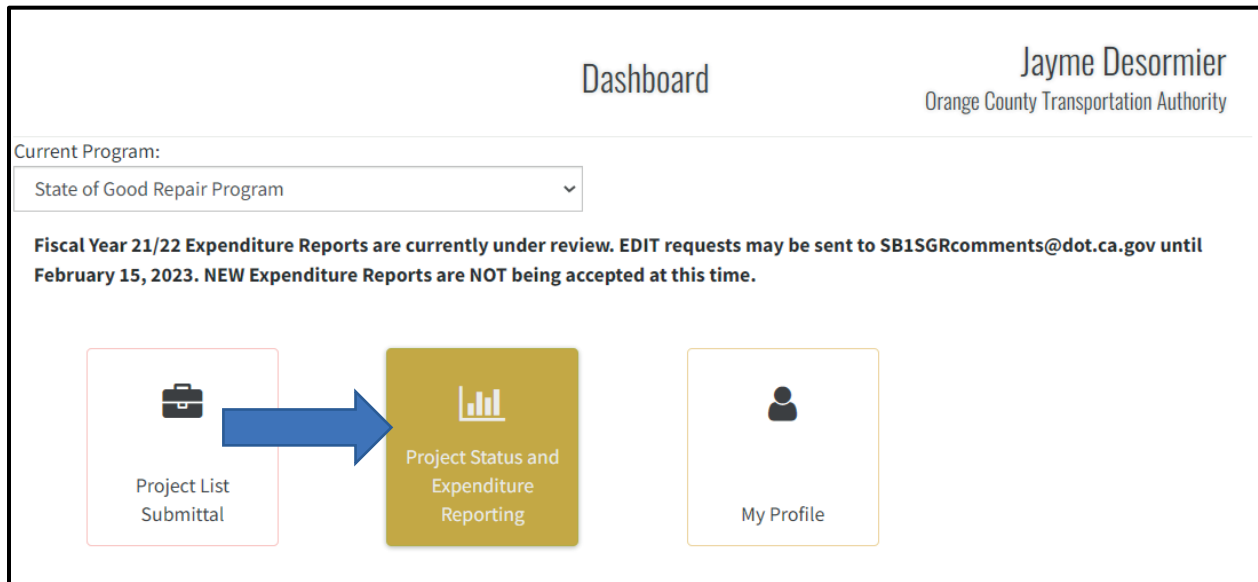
Dashboard

Jayme Desormier
Orange County Transportation Authority

Current Program:
State of Good Repair Program

Fiscal Year 21/22 Expenditure Reports are currently under review. EDIT requests may be sent to SB1SGRcomments@dot.ca.gov until February 15, 2023. NEW Expenditure Reports are NOT being accepted at this time.

Project List Submittal

Project Status and Expenditure Reporting

My Profile